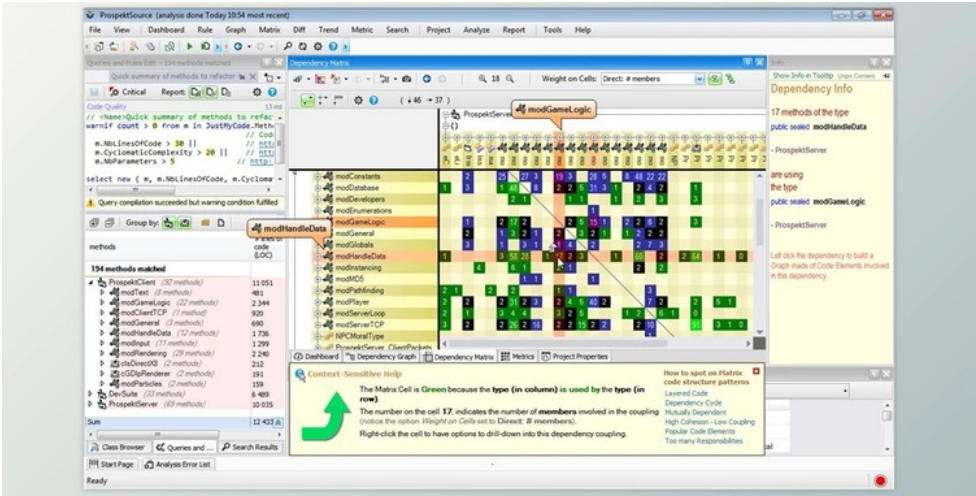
ProspektSource (analysis done Today 10:54 most recent)

File View Dashboard Rule Graph Matrix Diff Trend Metric Search Project Analyze Report Tools Help

Queries and Rules Edit - 194 methods matched

Quick summary of methods to refactor

Critical Report:

Code Quality

// <Name>Quick summary of methods to refac
warnif count > 0 from m in JustMyCode.Meth

m.NbLinesOfCode > 30 ||
m.CyclomaticComplexity > 20 ||
m.NbParameters > 5

select new { m, m.NbLinesOfCode, m.Cycloma

Query compilation succeeded but warning condition fulfilled

Group by:

methods

modHandleData

# lines of code (LOC)

194 methods matched

| | |
|---|---|
| ProspektClient (92 methods) | 11 051 |
| modText (8 methods) | 481 |
| modGameLogic (22 methods) | 2 344 |
| modClientTCP (7 method) | 920 |
| modGeneral (3 methods) | 690 |
| modHandleData (12 methods) | 1 736 |
| modInput (11 methods) | 1 299 |
| modRendering (29 methods) | 2 240 |
| clsDirectX8 (2 methods) | 212 |
| cGDIpRenderer (2 methods) | 191 |
| modParticles (2 methods) | 159 |
| DevSuite (33 methods) | 6 489 |
| ProspektServer (69 methods) | 10 035 |
| Sum | 12 433 |

Class Browser Queries and ... Search Results

Start Page Analysis Error List

Ready

Dependency Matrix

18

Weight on Cells: Direct: # members

(+46 +37)

ProspektServer

modGameLogic

modConstants
modDatabase
modDevelopers
modEnumerations
modGameLogic
modGeneral
modGlobals
modHandleData
modInstancing
modMD5
modPathfinding
modPlayer
modServerLoop
modServerTCP
NPCMoralType
ProspektServer.ClientPackets

Dashboard Dependency Graph Dependency Matrix Metrics Project Properties

Context-Sensitive Help

The Matrix Cell is Green because the type (in column) is used by the type (in row).

The number on the cell 17, indicates the number of members involved in the coupling (notice the option Weight on Cells set to Direct: # members).

Right-click the cell to have options to drill-down into this dependency coupling.

How to spot on Matrix code structure patterns
Layered Code
Dependency Cycle
Mutually Dependent
High Cohesion - Low Coupling
Popular Code Elements
Too many Responsibilities

Info

Show Info in Tooltip Unpin Content

Dependency Info

17 methods of the type
public sealed modHandleData

- ProspektServer

are using
the type
public sealed modGameLogic

- ProspektServer

Left click the dependency to build a Graph made of Code Elements involved in this dependency.